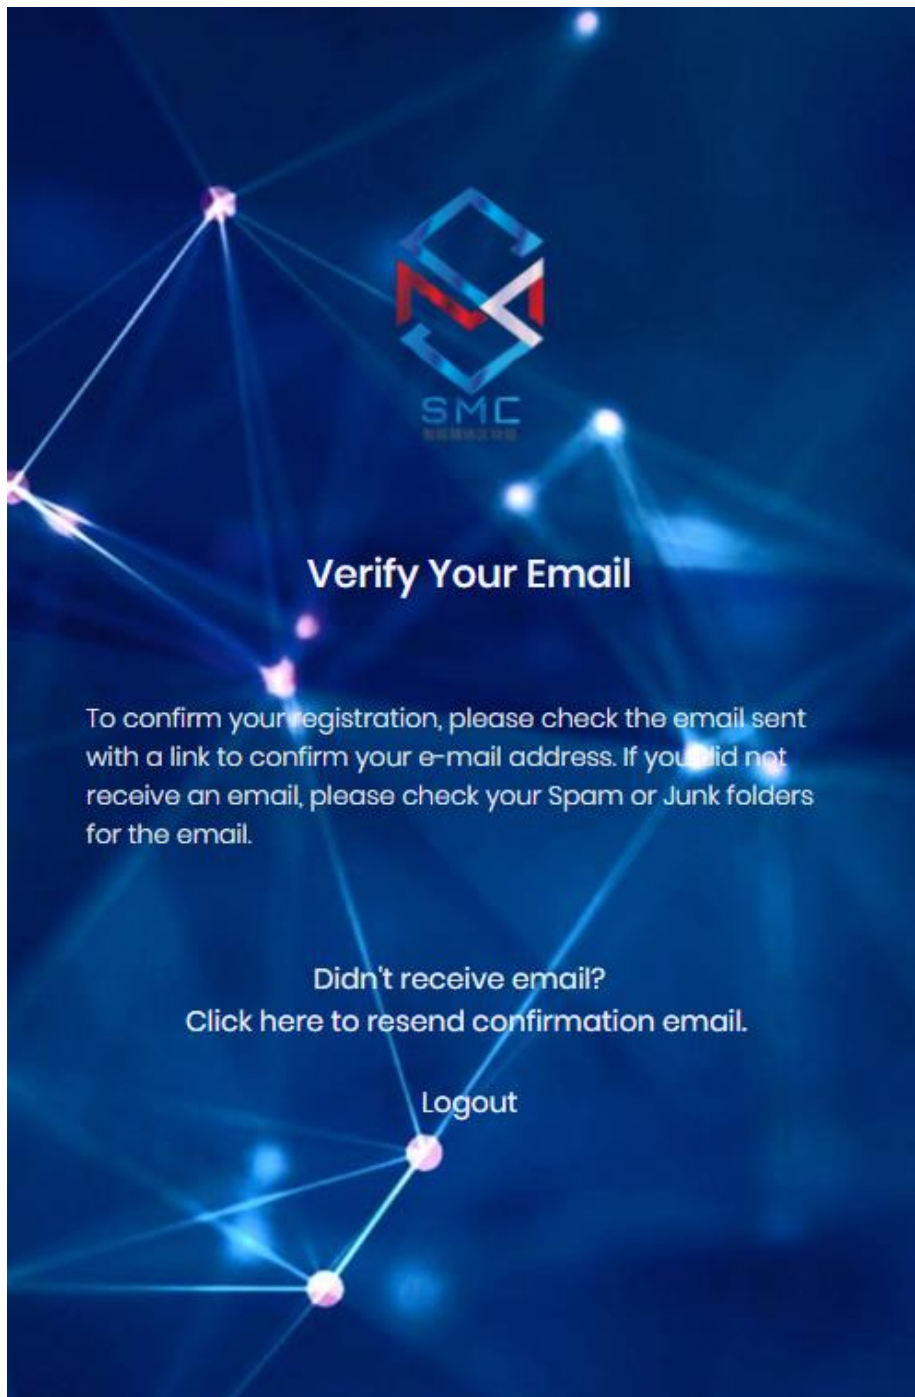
SMC
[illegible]

Verify Your Email

To confirm your registration, please check the email sent with a link to confirm your e-mail address. If you did not receive an email, please check your Spam or Junk folders for the email.

Didn't receive email?
Click here to resend confirmation email.

Logout